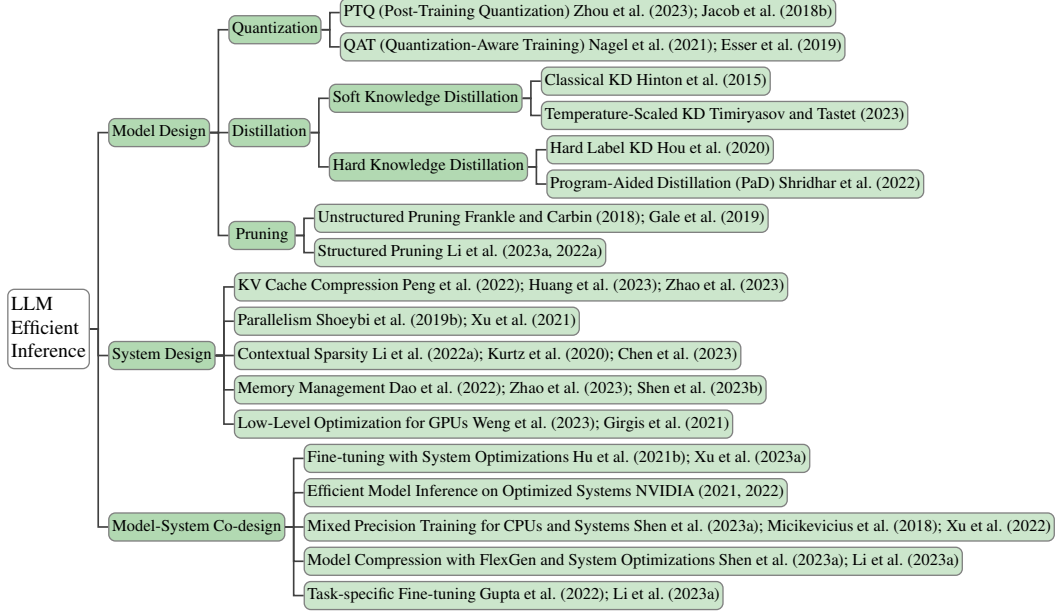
LLM Efficient Inference

Model Design

Quantization

PTQ (Post-Training Quantization) Zhou et al. (2023); Jacob et al. (2018b)

QAT (Quantization-Aware Training) Nagel et al. (2021); Esser et al. (2019)

Distillation

Soft Knowledge Distillation

Classical KD Hinton et al. (2015)

Temperature-Scaled KD Timiryasov and Tastet (2023)

Hard Knowledge Distillation

Hard Label KD Hou et al. (2020)

Program-Aided Distillation (PaD) Shridhar et al. (2022)

Pruning

Unstructured Pruning Frankle and Carbin (2018); Gale et al. (2019)

Structured Pruning Li et al. (2023a, 2022a)

System Design

KV Cache Compression Peng et al. (2022); Huang et al. (2023); Zhao et al. (2023)

Parallelism Shoeybi et al. (2019b); Xu et al. (2021)

Contextual Sparsity Li et al. (2022a); Kurtz et al. (2020); Chen et al. (2023)

Memory Management Dao et al. (2022); Zhao et al. (2023); Shen et al. (2023b)

Low-Level Optimization for GPUs Weng et al. (2023); Girgis et al. (2021)

Model-System Co-design

Fine-tuning with System Optimizations Hu et al. (2021b); Xu et al. (2023a)

Efficient Model Inference on Optimized Systems NVIDIA (2021, 2022)

Mixed Precision Training for CPUs and Systems Shen et al. (2023a); Micikevicius et al. (2018); Xu et al. (2022)

Model Compression with FlexGen and System Optimizations Shen et al. (2023a); Li et al. (2023a)

Task-specific Fine-tuning Gupta et al. (2022); Li et al. (2023a)